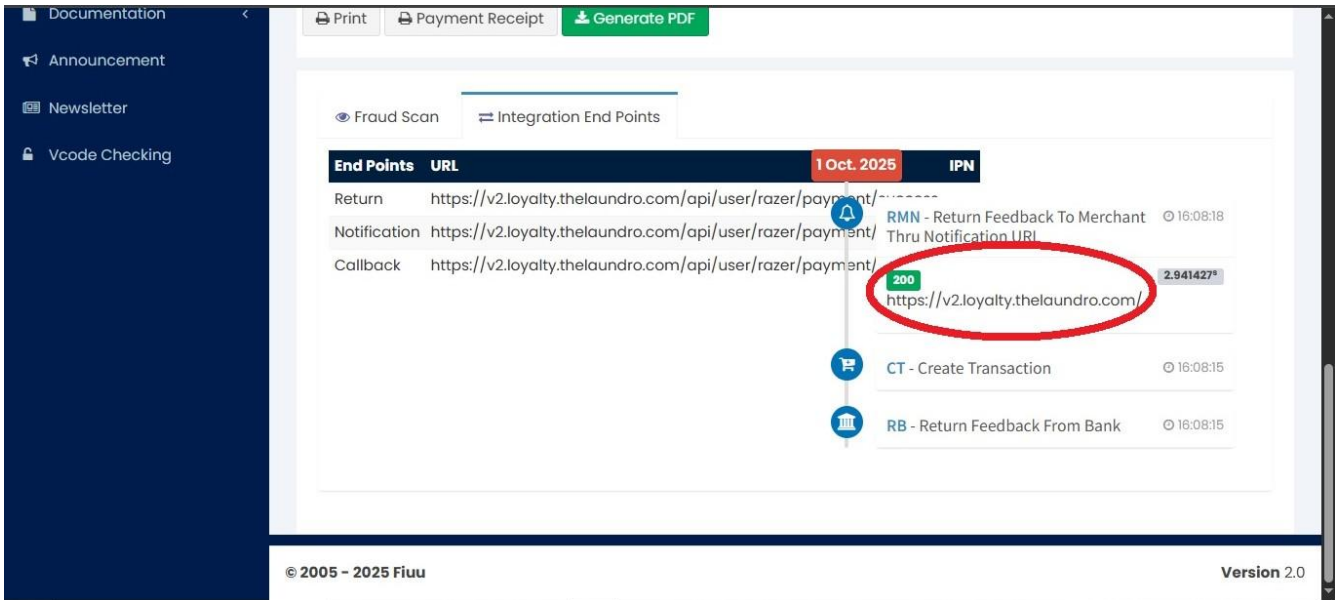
Documentation

Announcement

Newsletter

Vcode Checking

Print Payment Receipt Generate PDF

Fraud Scan Integration End Points

| End Points | URL | IPN |
|---|---|---|
| Return | https://v2.loyalty.thelaundro.com/api/user/razer/payment/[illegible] | |
| Notification | https://v2.loyalty.thelaundro.com/api/user/razer/payment/ | |
| Callback | https://v2.loyalty.thelaundro.com/api/user/razer/payment/ | |

1 Oct. 2025

RMN - Return Feedback To Merchant Thru Notification URL 16:08:18

200 2.941427s

https://v2.loyalty.thelaundro.com/

CT - Create Transaction 16:08:15

RB - Return Feedback From Bank 16:08:15

© 2005 - 2025 Fiuu

Version 2.0